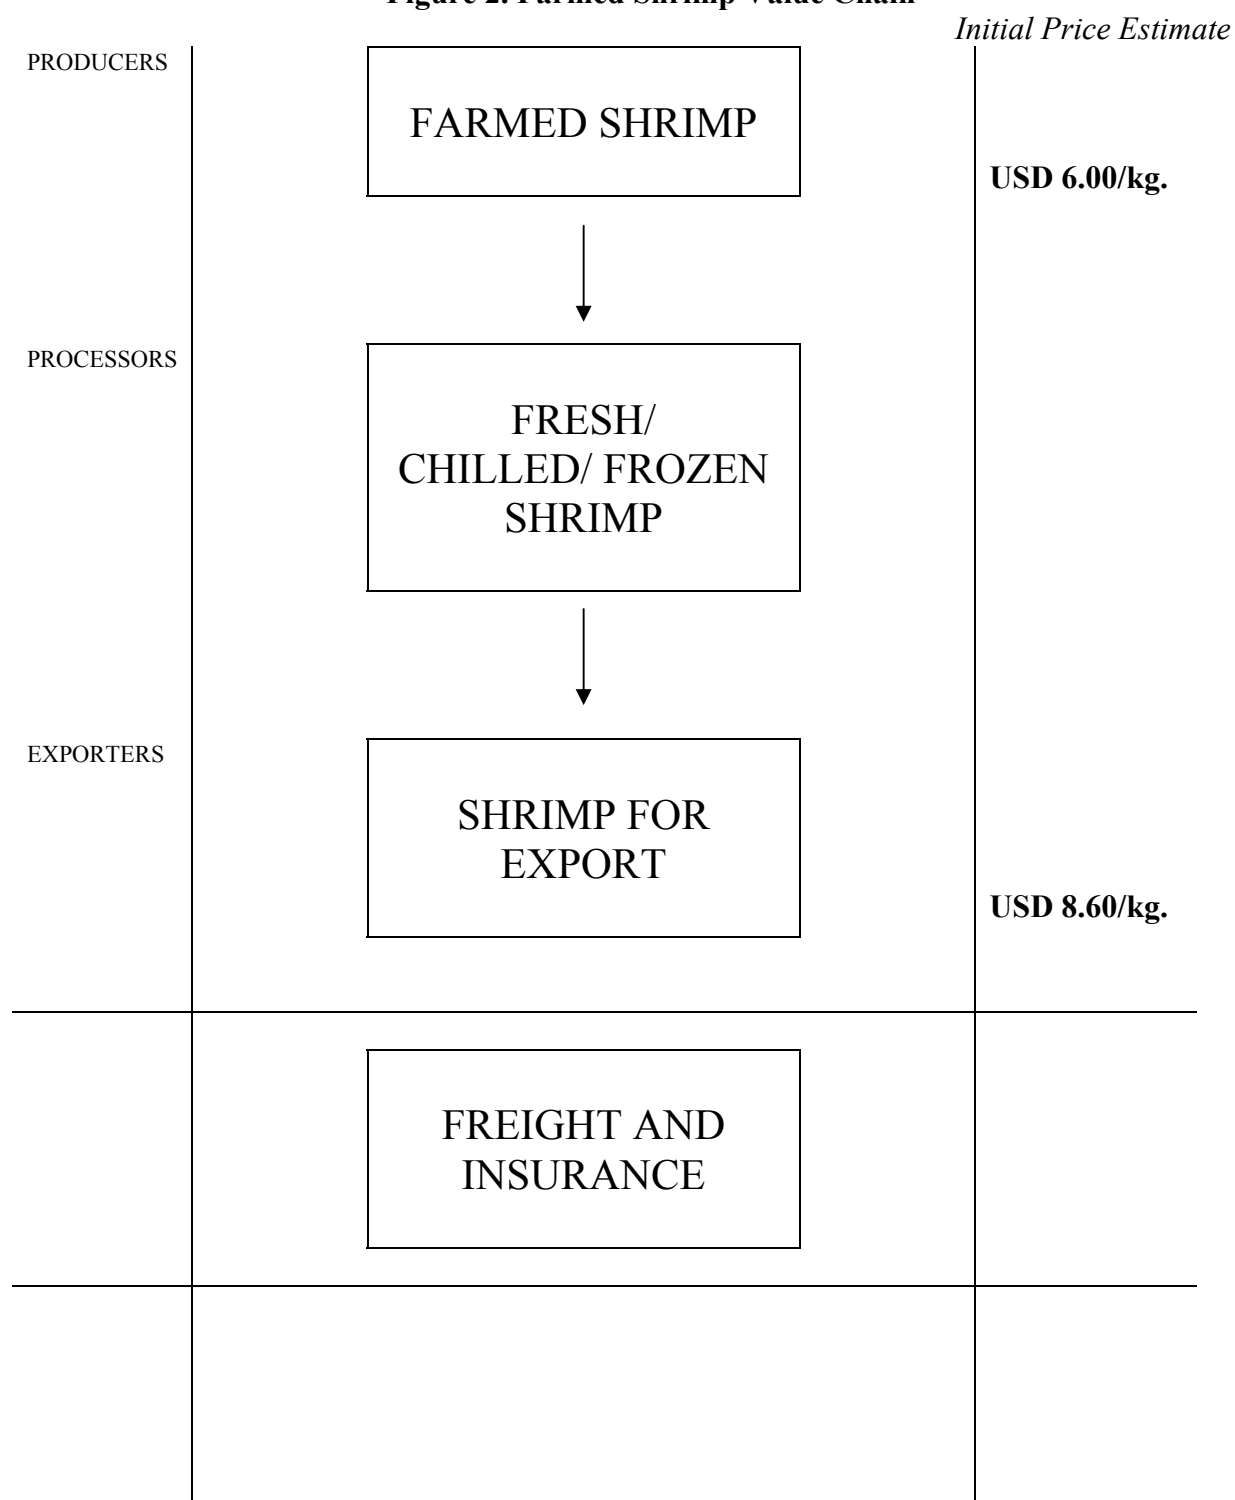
Figure 2. Farmed Shrimp Value Chain

Initial Price Estimate

PRODUCERS

FARMED SHRIMP

USD 6.00/kg.

PROCESSORS

FRESH/ CHILLED/ FROZEN SHRIMP

EXPORTERS

SHRIMP FOR EXPORT

USD 8.60/kg.

FREIGHT AND INSURANCE